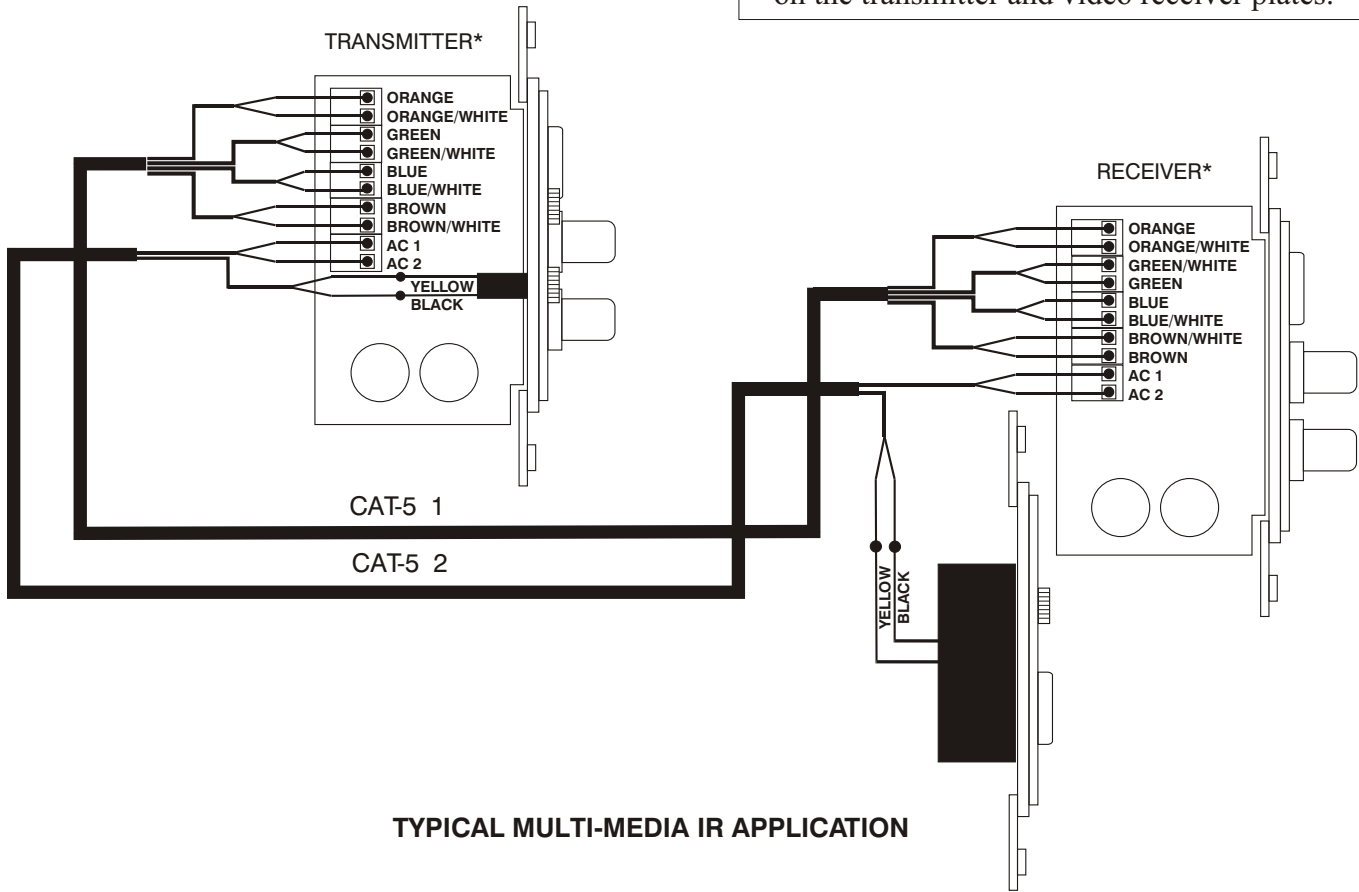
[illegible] on the transmitter and video receiver plates.

TRANSMITTER*

ORANGE
ORANGE/WHITE
GREEN
GREEN/WHITE
BLUE
BLUE/WHITE
BROWN
BROWN/WHITE
AC 1
AC 2
YELLOW
BLACK

RECEIVER*

ORANGE
ORANGE/WHITE
GREEN/WHITE
GREEN
BLUE
BLUE/WHITE
BROWN/WHITE
BROWN
AC 1
AC 2

CAT-5 1

CAT-5 2

YELLOW
BLACK

TYPICAL MULTI-MEDIA IR APPLICATION